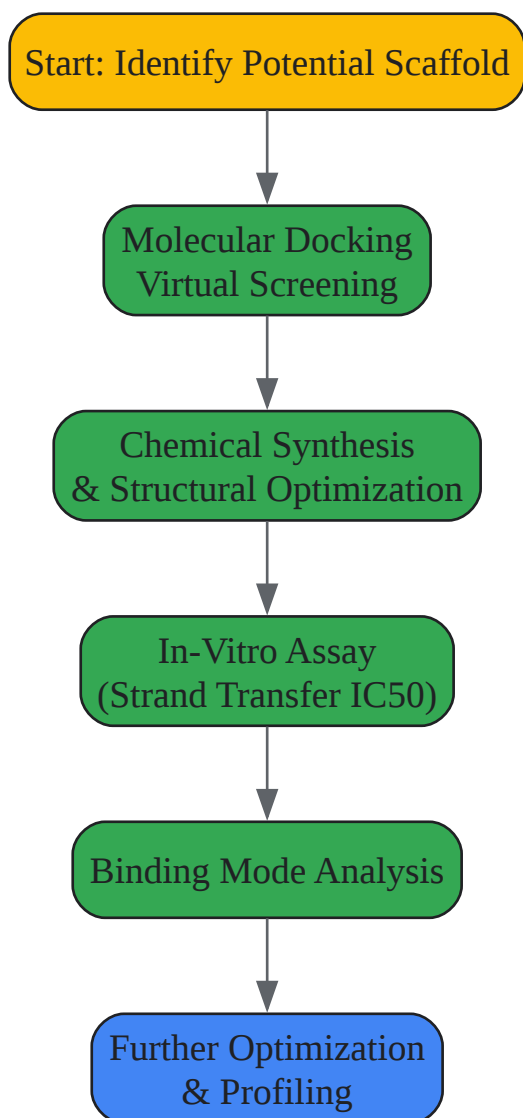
Start: Identify Potential Scaffold

Molecular Docking
Virtual Screening

Chemical Synthesis
& Structural Optimization

In-Vitro Assay
(Strand Transfer IC50)

Binding Mode Analysis

Further Optimization
& Profiling